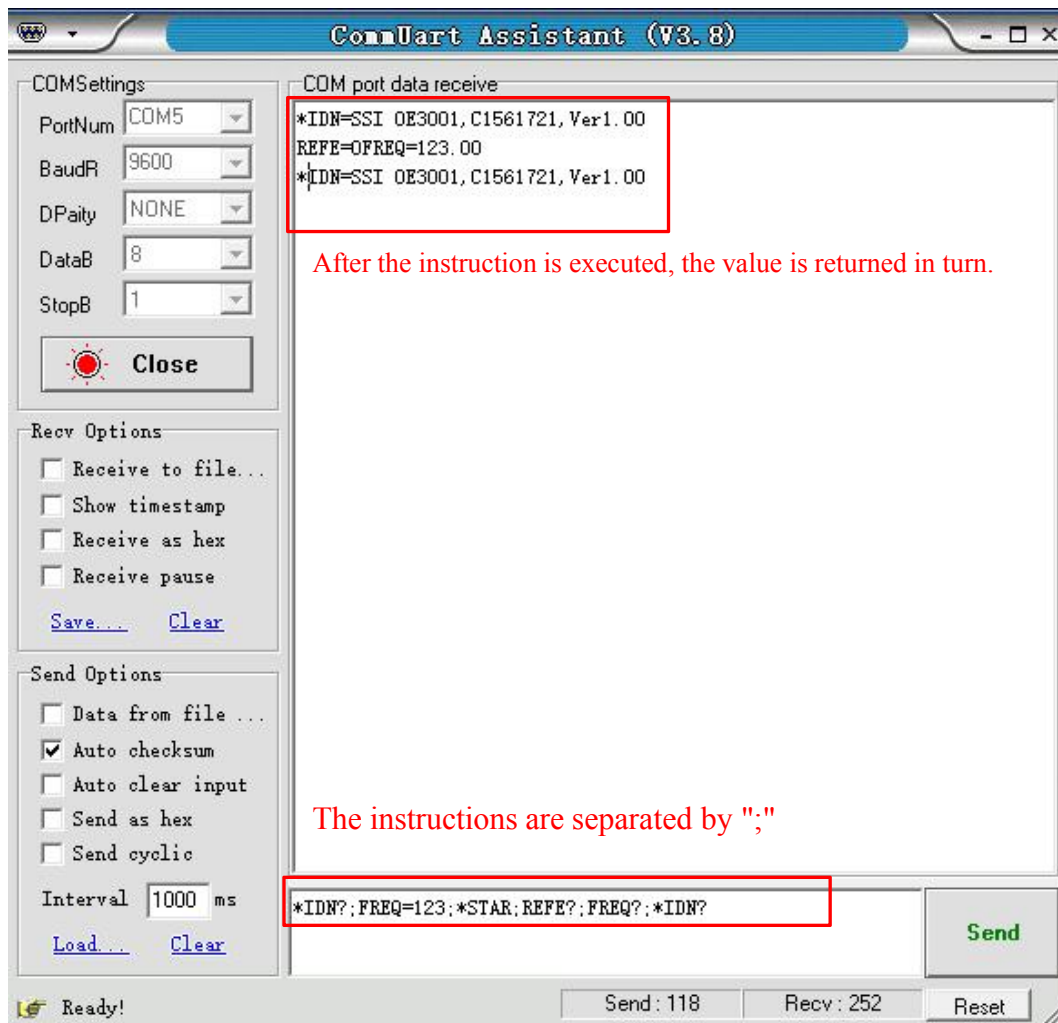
CommUart Assistant (V3.8)

COMSettings
PortNum COM5
BaudR 9600
DPaity NONE
DataB 8
StopB 1
Close

Recv Options
Receive to file...
Show timestamp
Receive as hex
Receive pause
Save... Clear

Send Options
Data from file ...
Auto checksum
Auto clear input
Send as hex
Send cyclic
Interval 1000 ms
Load... Clear

COM port data receive
*IDN=SSI OE3001,C1561721,Ver1.00
REFE=0FREQ=123.00
*IDN=SSI OE3001,C1561721,Ver1.00

After the instruction is executed, the value is returned in turn.

The instructions are separated by ";"

*IDN?;FREQ=123;*STAR;REFE?;FREQ?;*IDN?

Send

Ready!
Send : 118
Recv : 252
Reset